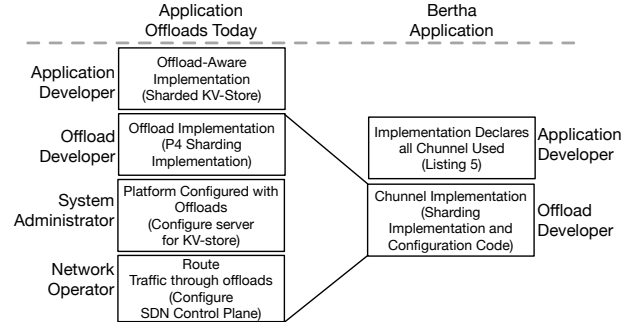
Application Offloads Today

Bertha Application

Application Developer

Offload-Aware Implementation (Sharded KV-Store)

Offload Developer

Offload Implementation (P4 Sharding Implementation)

System Administrator

Platform Configured with Offloads (Configure server for KV-store)

Network Operator

Route Traffic through offloads (Configure SDN Control Plane)

Implementation Declares all Chunnel Used (Listing 5)

Application Developer

Chunnel Implementation (Sharding Implementation and Configuration Code)

Offload Developer